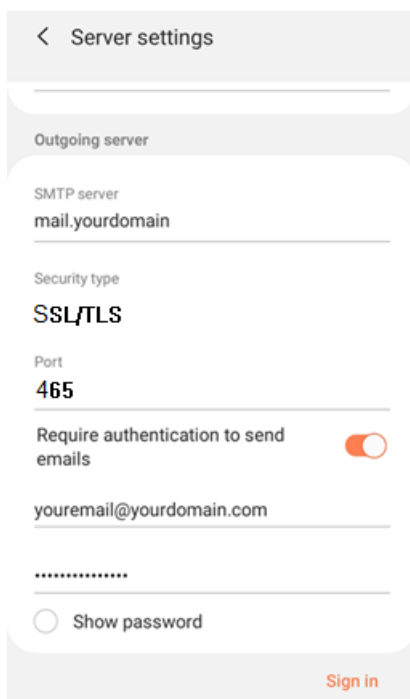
<

Server settings

Outgoing server

SMTP server
mail.yourdomain

Security type
SSL/TLS

Port
465

Require authentication to send emails

youremail@yourdomain.com

•••••••••••••••

Show password

Sign in